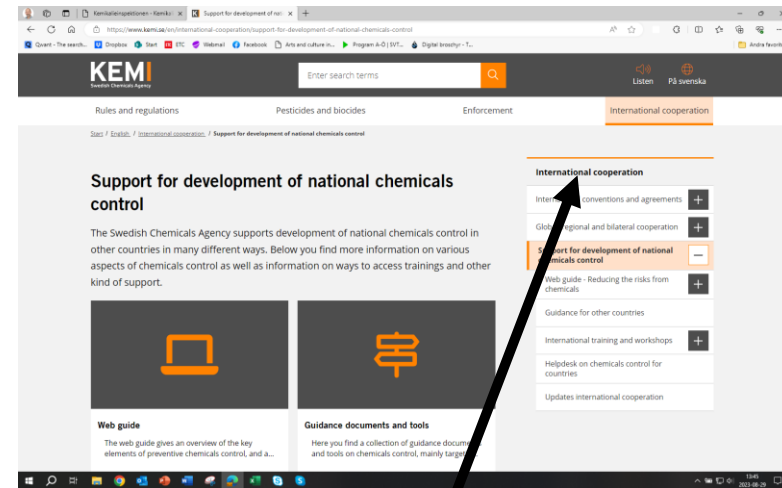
Kemikalieinspektionen - Kemikal ×
Support for development of nati ×
+
https://www.kemi.se/en/international-cooperation/support-for-development-of-national-chemicals-control
Qvant - The search... Dropbox Start ETC Webmail Facebook Arts and culture in... Program A-Ö | SVT... Digital broschyr - T...
Andra favoriter

KEMI
Swedish Chemicals Agency
Enter search terms
Listen
På svenska

Rules and regulations
Pesticides and biocides
Enforcement
International cooperation

Start / English / International cooperation / Support for development of national chemicals control

Support for development of national chemicals control

The Swedish Chemicals Agency supports development of national chemicals control in other countries in many different ways. Below you find more information on various aspects of chemicals control as well as information on ways to access trainings and other kind of support.

Web guide
The web guide gives an overview of the key elements of preventive chemicals control, and a...

Guidance documents and tools
Here you find a collection of guidance docum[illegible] and tools on chemicals control, mainly target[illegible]

International cooperation
Inter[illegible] conventions and agreements
Glo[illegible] regional and bilateral cooperation
S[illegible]pport for development of national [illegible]emicals control
Web guide - Reducing the risks from chemicals
Guidance for other countries
International training and workshops
Helpdesk on chemicals control for countries
Updates international cooperation

13:45
2023-08-29